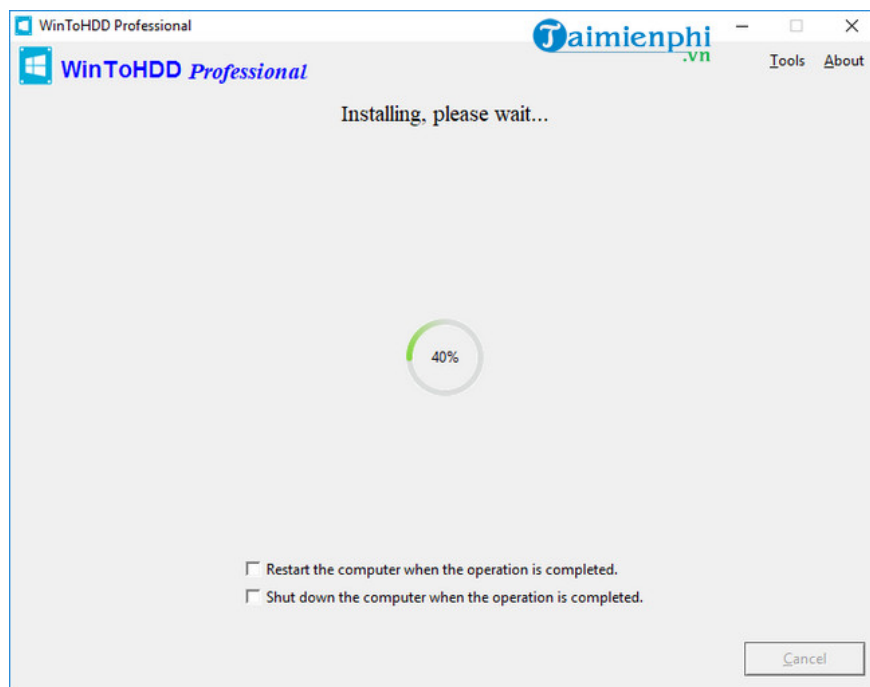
WinToHDD Professional

Taimienphi .vn

WinToHDD Professional

Tools About

Installing, please wait...

40%

Restart the computer when the operation is completed.

Shut down the computer when the operation is completed.

Cancel